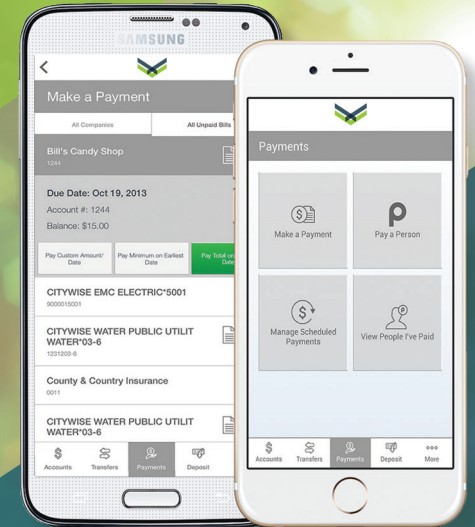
SAMSUNG

Make a Payment

All Companies

All Unpaid Bills

Bill's Candy Shop
1244

Due Date: Oct 19, 2013
Account #: 1244
Balance: $15.00

Pay Custom Amount/ Date

Pay Minimum on Earliest Date

Pay Total on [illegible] Date

CITYWISE EMC ELECTRIC*5001
9000015001

CITYWISE WATER PUBLIC UTILIT WATER*03-6
1231200-6

County & Country Insurance
0011

CITYWISE WATER PUBLIC UTILIT WATER*03-6

Accounts
Transfers
Payments
Deposit

Payments

Make a Payment

Pay a Person

Manage Scheduled Payments

View People I've Paid

Accounts
Transfers
Payments
Deposit
More